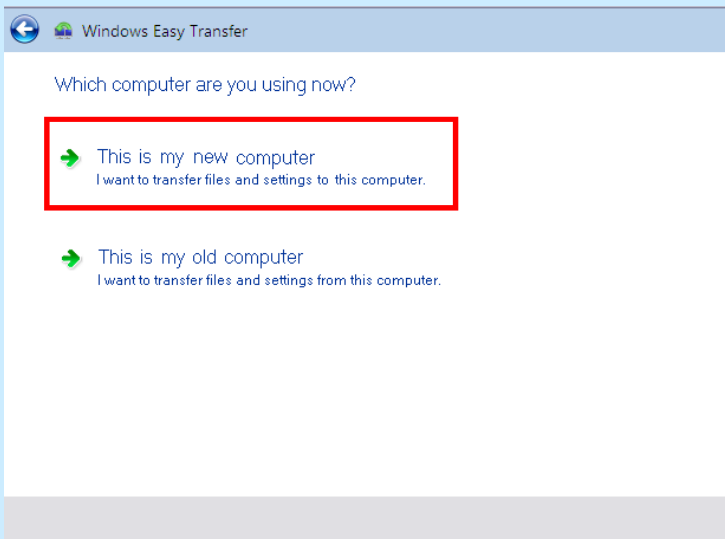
Windows Easy Transfer

Which computer are you using now?

This is my new computer
I want to transfer files and settings to this computer.

This is my old computer
I want to transfer files and settings from this computer.